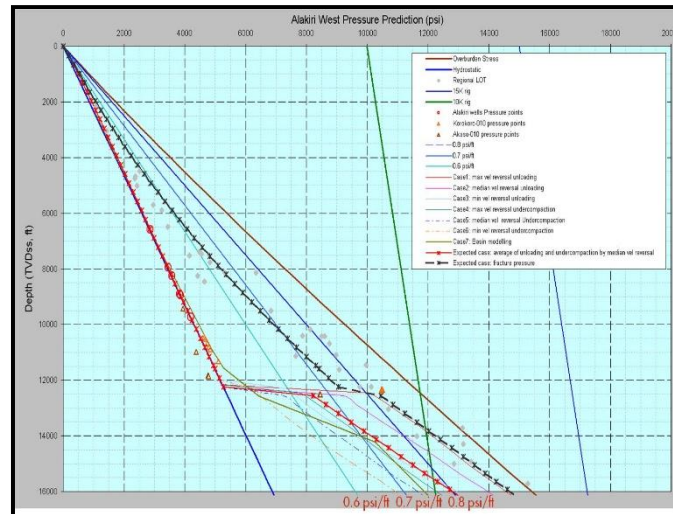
Alakiri West Pressure Prediction (psi)

0 2000 4000 6000 8000 10000 12000 14000 16000 18000 200

0
2000
4000
6000
8000
10000
12000
14000
16000

Depth (TVDss, ft)

Overburden Stress
Hydrostatic
Regional LOT
15K rig
10K rig
Alakiri wells Pressure points
Krakama-010 pressure points
Akose-010 pressure points
0.8 psi/ft
0.7 psi/ft
0.6 psi/ft
Case1: max vel reversal unloading
Case2: median vel reversal unloading
Case3: min vel reversal unloading
Case4: max vel reversal undercompaction
Case5: median vel reversal Undercompaction
Case6: min vel reversal undercompaction
Case7: Basin modelling
Expected case: average of unloading and undercompaction by median vel reversal
Expected case: fracture pressure

0.6 psi/ft 0.7 psi/ft 0.8 psi/ft